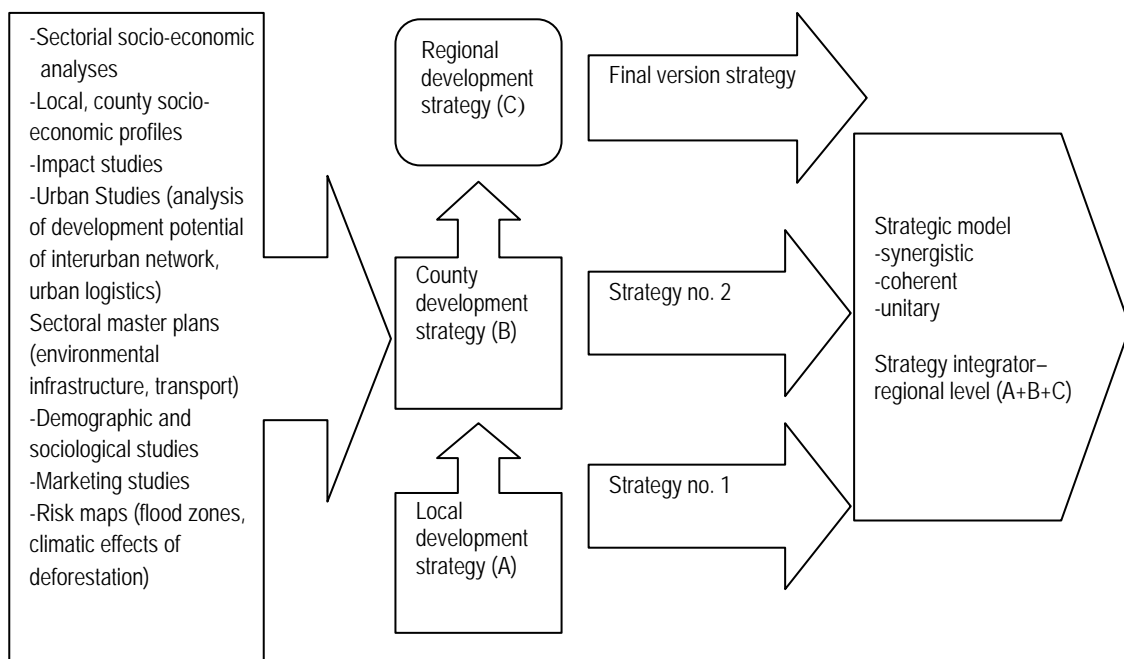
-Sectorial socio-economic analyses
-Local, county socio-economic profiles
-Impact studies
-Urban Studies (analysis of development potential of interurban network, urban logistics)
Sectoral master plans (environmental infrastructure, transport)
-Demographic and sociological studies
-Marketing studies
-Risk maps (flood zones, climatic effects of deforestation)

Regional development strategy (C)

Final version strategy

County development strategy (B)

Strategy no. 2

Local development strategy (A)

Strategy no. 1

Strategic model
-synergistic
-coherent
-unitary

Strategy integrator–regional level (A+B+C)